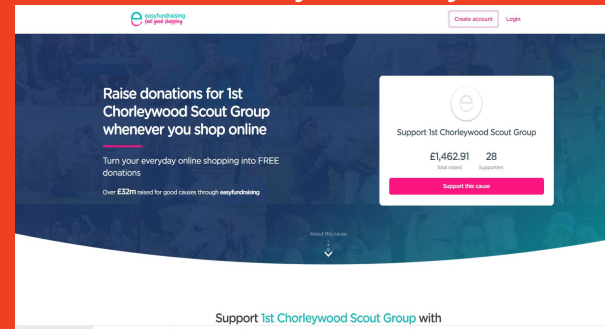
easyfundraising
feel good shopping

Create account
Login

Raise donations for 1st Chorleywood Scout Group whenever you shop online

Turn your everyday online shopping into FREE donations

Over £32m raised for good causes through easyfundraising

Support 1st Chorleywood Scout Group

£1,462.91
Total raised

28
Supporters

Support this cause

About this cause

Support 1st Chorleywood Scout Group with